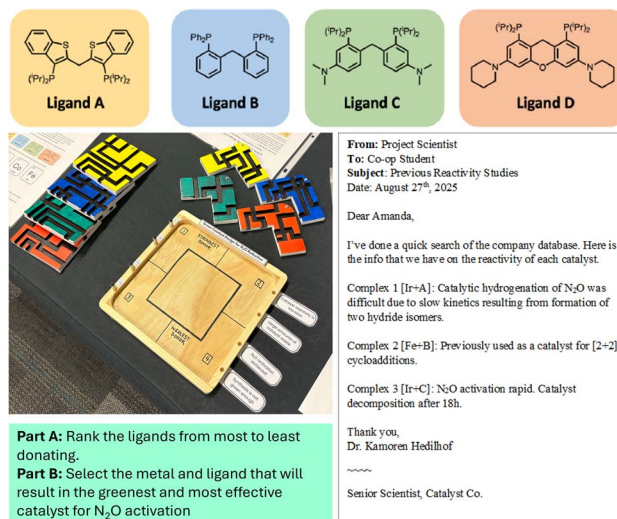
$(^iPr)_2P$ $P(^iPr)_2$
Ligand A

$Ph_2P$ $PPh_2$
Ligand B

$(^iPr)_2P$ $P(^iPr)_2$
Ligand C

$(^iPr)_2P$ $P(^iPr)_2$
Ligand D

From: Project Scientist
To: Co-op Student
Subject: Previous Reactivity Studies
Date: August 27th, 2025

Dear Amanda,

I've done a quick search of the company database. Here is the info that we have on the reactivity of each catalyst.

Complex 1 [Ir+A]: Catalytic hydrogenation of $N_2O$ was difficult due to slow kinetics resulting from formation of two hydride isomers.

Complex 2 [Fe+B]: Previously used as a catalyst for [2+2] cycloadditions.

Complex 3 [Ir+C]: $N_2O$ activation rapid. Catalyst decomposition after 18h.

Thank you,
Dr. Kamoren Hedilhof

~~~~

Senior Scientist, Catalyst Co.

Part A: Rank the ligands from most to least donating.
Part B: Select the metal and ligand that will result in the greenest and most effective catalyst for $N_2O$ activation